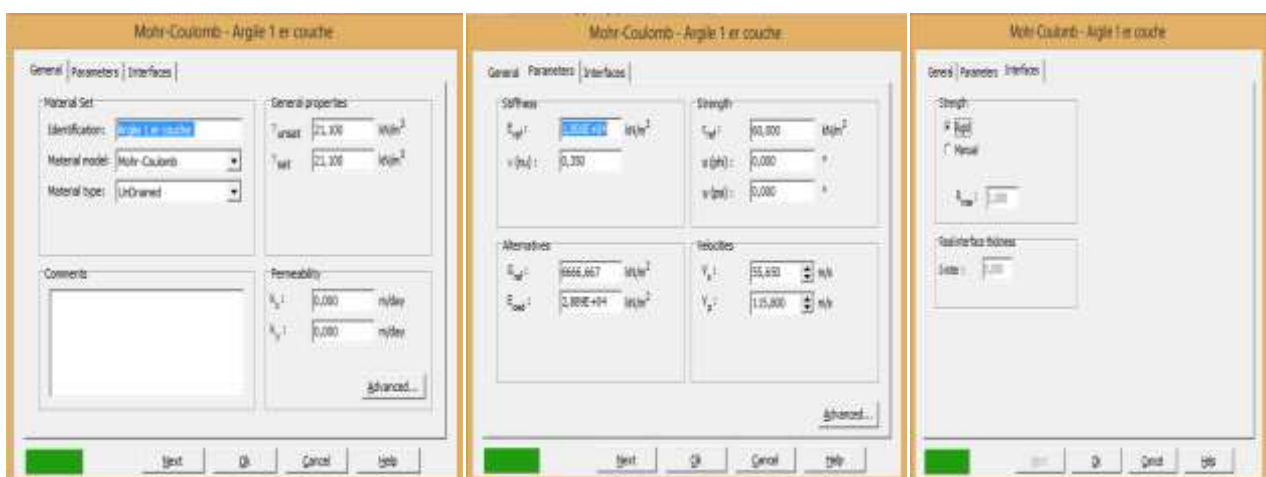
Mohr-Coulomb - Argile 1 er couche

General | Parameters | Interfaces

Material Set
Identification: Argile 1 er couche
Material model: Mohr-Coulomb
Material type: UnDrained

General properties
$\gamma_{unsat}$ 21,100 kN/m$^3$
$\gamma_{sat}$ 21,100 kN/m$^3$

Comments

Permeability
$k_x$: 0,000 m/day
$k_y$: 0,000 m/day

Advanced...

Next | Ok | Cancel | Help

Mohr-Coulomb - Argile 1 er couche

General | Parameters | Interfaces

Stiffness
$E_{ref}$: 5,000E+04 kN/m$^2$
$\nu$ (nu): 0,350

Strength
$c_{ref}$: 60,000 kN/m$^2$
$\varphi$ (phi): 0,000 °
$\psi$ (psi): 0,000 °

Alternatives
$G_{ref}$: 6666,667 kN/m$^2$
$E_{oed}$: 2,889E+04 kN/m$^2$

Velocities
$V_s$: 55,650 m/s
$V_p$: 115,800 m/s

Advanced...

Next | Ok | Cancel | Help

Mohr-Coulomb - Argile 1 er couche

General | Parameters | Interfaces

Strength
Rigid
Manual

$R_{inter}$: 1,00

Real interface thickness
$\delta_{inter}$: 1,00

Next | Ok | Cancel | Help